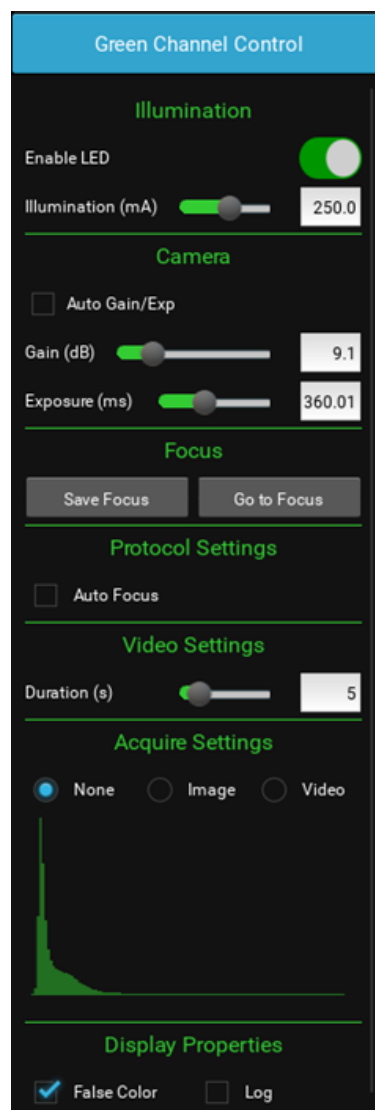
Green Channel Control

Illumination

Enable LED

Illumination (mA) 250.0

Camera

Auto Gain/Exp

Gain (dB) 9.1

Exposure (ms) 360.01

Focus

Save Focus

Go to Focus

Protocol Settings

Auto Focus

Video Settings

Duration (s) 5

Acquire Settings

None

Image

Video

Display Properties

False Color

Log